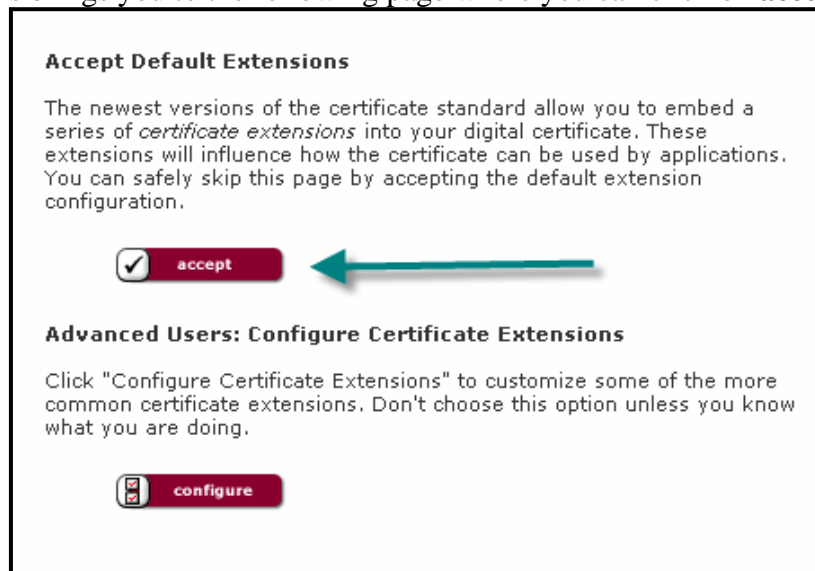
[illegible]

Accept Default Extensions

The newest versions of the certificate standard allow you to embed a series of certificate extensions into your digital certificate. These extensions will influence how the certificate can be used by applications. You can safely skip this page by accepting the default extension configuration.

accept

Advanced Users: Configure Certificate Extensions

Click "Configure Certificate Extensions" to customize some of the more common certificate extensions. Don't choose this option unless you know what you are doing.

configure